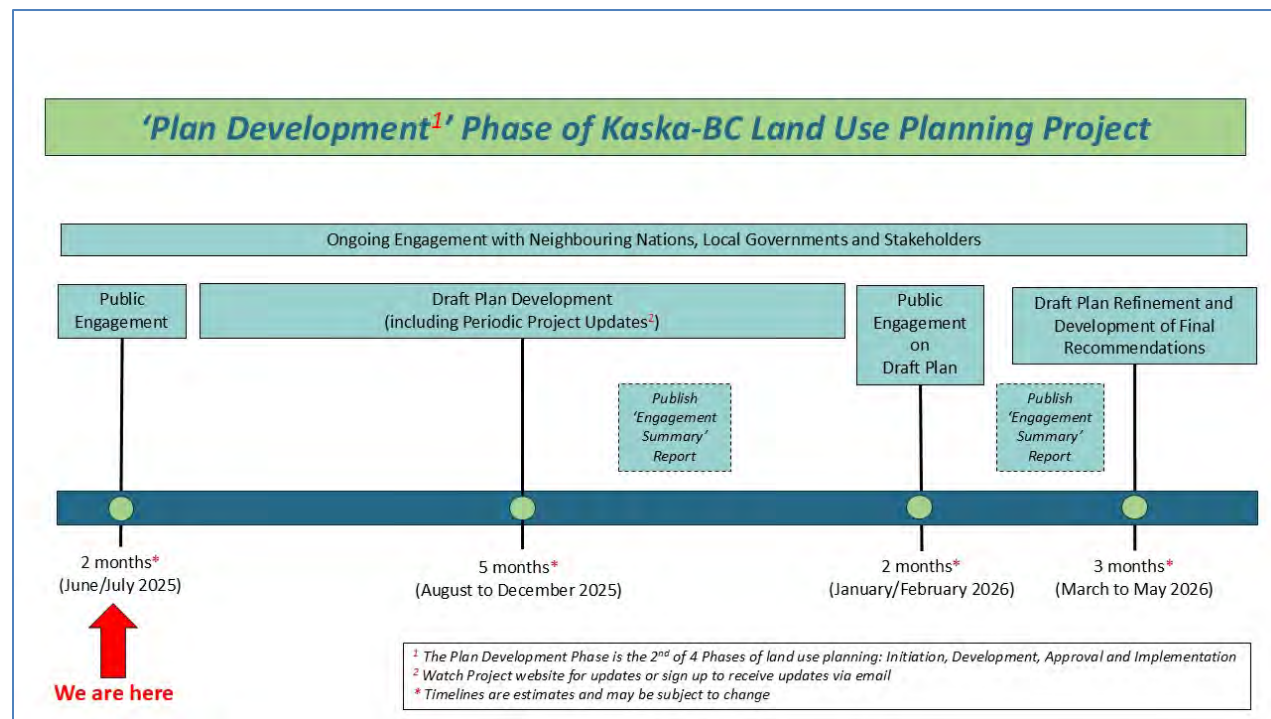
'Plan Development$^1$' Phase of Kaska-BC Land Use Planning Project

Ongoing Engagement with Neighbouring Nations, Local Governments and Stakeholders

Public Engagement

Draft Plan Development (including Periodic Project Updates$^2$)

Publish 'Engagement Summary' Report

Public Engagement on Draft Plan

Publish 'Engagement Summary' Report

Draft Plan Refinement and Development of Final Recommendations

2 months* (June/July 2025)

5 months* (August to December 2025)

2 months* (January/February 2026)

3 months* (March to May 2026)

We are here

$^1$ The Plan Development Phase is the 2$^{nd}$ of 4 Phases of land use planning: Initiation, Development, Approval and Implementation
$^2$ Watch Project website for updates or sign up to receive updates via email
* Timelines are estimates and may be subject to change